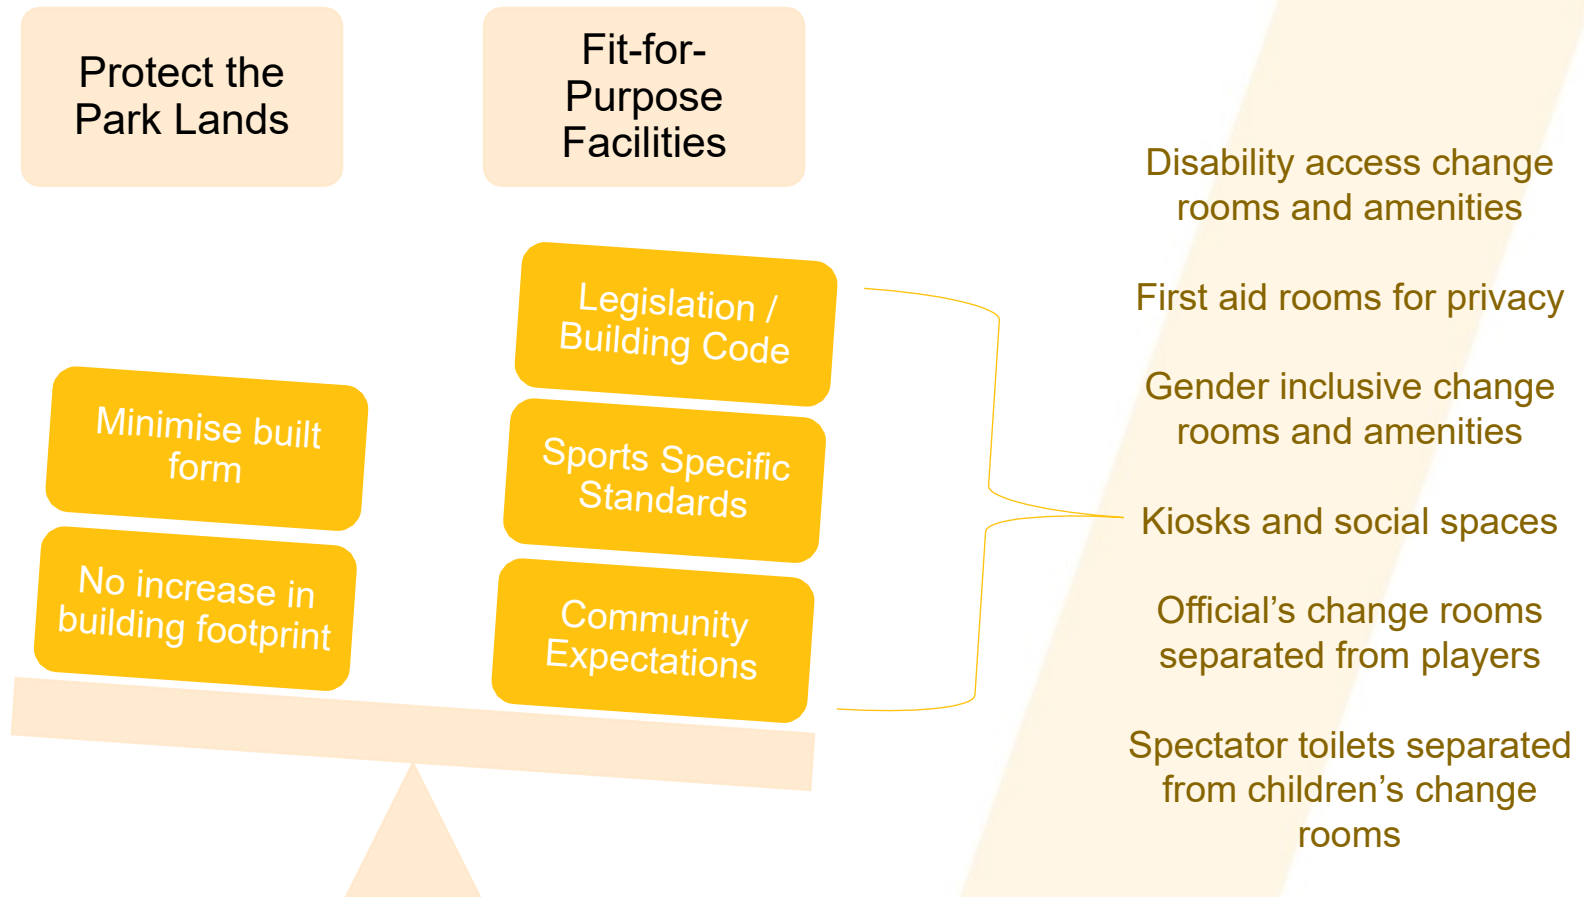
Protect the Park Lands

Fit-for-Purpose Facilities

Legislation / Building Code

Sports Specific Standards

Community Expectations

Minimise built form

No increase in building footprint

Disability access change rooms and amenities

First aid rooms for privacy

Gender inclusive change rooms and amenities

Kiosks and social spaces

Official’s change rooms separated from players

Spectator toilets separated from children’s change rooms